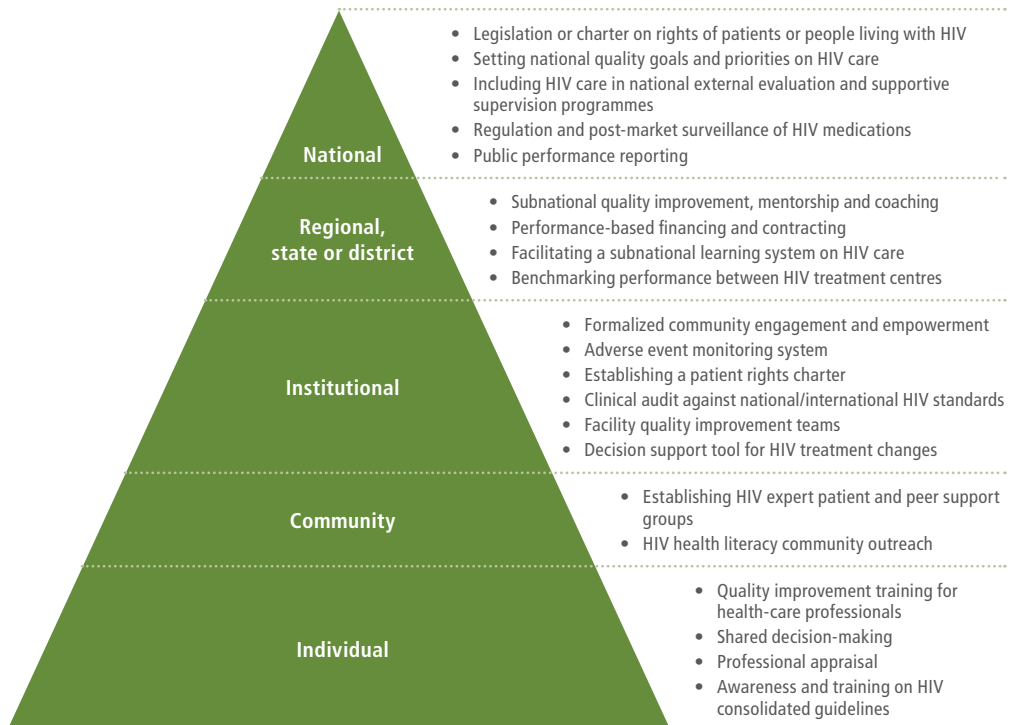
National

- Legislation or charter on rights of patients or people living with HIV
- Setting national quality goals and priorities on HIV care
- Including HIV care in national external evaluation and supportive supervision programmes
- Regulation and post-market surveillance of HIV medications
- Public performance reporting

Regional, state or district

- Subnational quality improvement, mentorship and coaching
- Performance-based financing and contracting
- Facilitating a subnational learning system on HIV care
- Benchmarking performance between HIV treatment centres

Institutional

- Formalized community engagement and empowerment
- Adverse event monitoring system
- Establishing a patient rights charter
- Clinical audit against national/international HIV standards
- Facility quality improvement teams
- Decision support tool for HIV treatment changes

Community

- Establishing HIV expert patient and peer support groups
- HIV health literacy community outreach

Individual

- Quality improvement training for health-care professionals
- Shared decision-making
- Professional appraisal
- Awareness and training on HIV consolidated guidelines